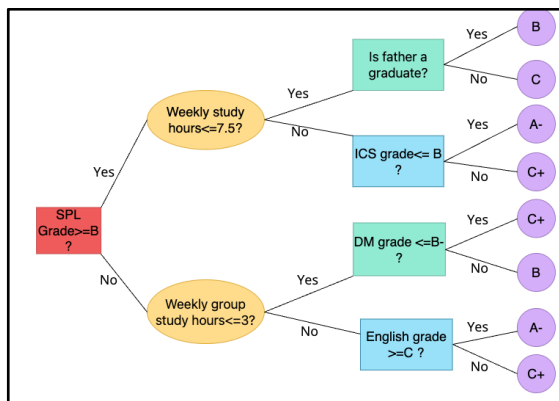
SPL Grade>=B ?

Yes

No

Weekly study hours<=7.5?

Yes

No

Is father a graduate?

Yes

B

No

C

ICS grade<= B ?

Yes

A-

No

C+

Weekly group study hours<=3?

Yes

No

DM grade <=B- ?

Yes

C+

No

B

English grade >=C ?

Yes

A-

No

C+